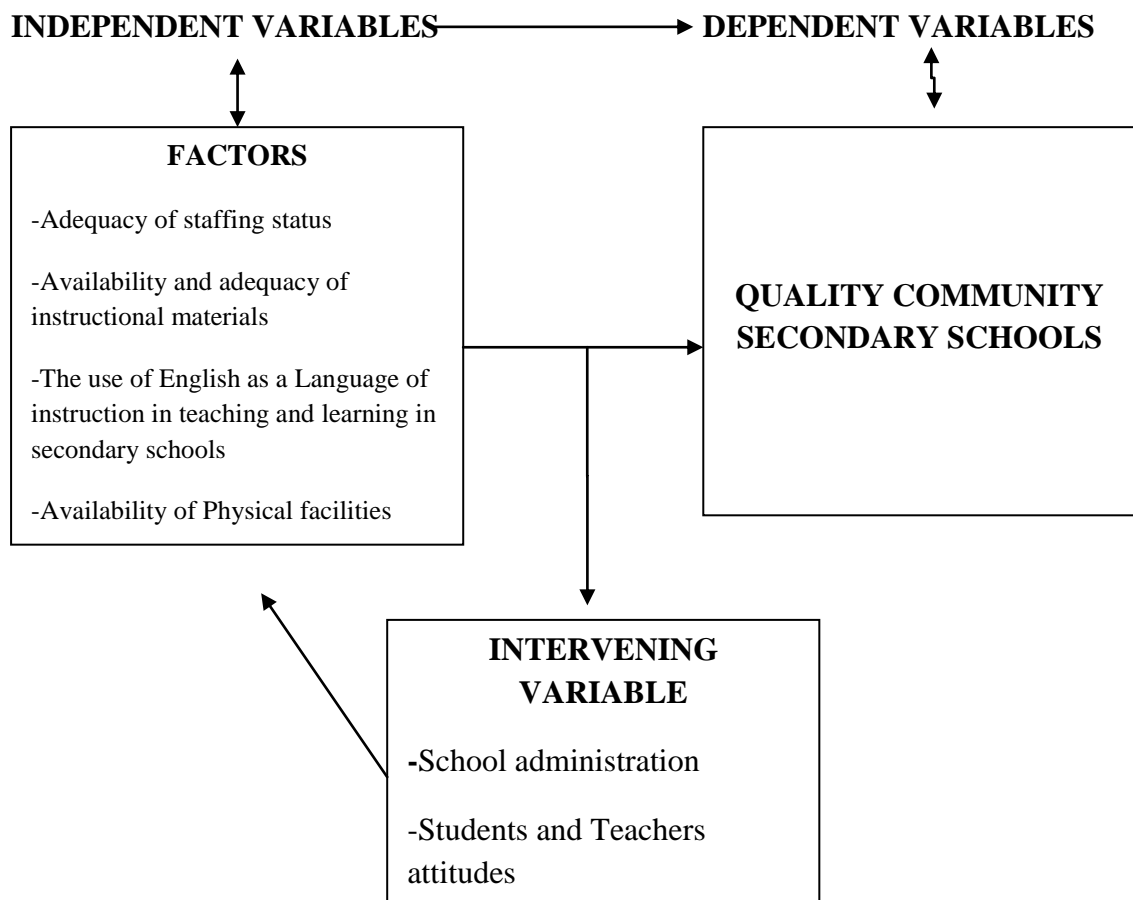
INDEPENDENT VARIABLES

DEPENDENT VARIABLES

FACTORS

-Adequacy of staffing status

-Availability and adequacy of instructional materials

-The use of English as a Language of instruction in teaching and learning in secondary schools

-Availability of Physical facilities

QUALITY COMMUNITY SECONDARY SCHOOLS

INTERVENING VARIABLE

-School administration

-Students and Teachers attitudes